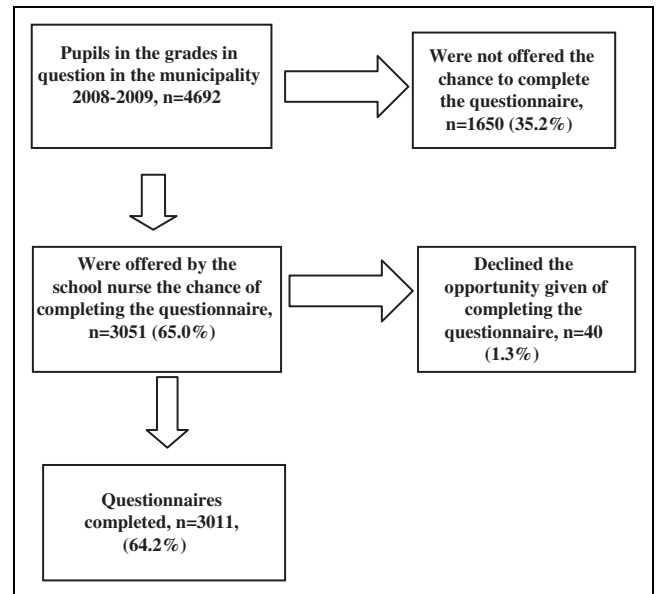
Pupils in the grades in question in the municipality 2008-2009, n=4692

Were not offered the chance to complete the questionnaire, n=1650 (35.2%)

Were offered by the school nurse the chance of completing the questionnaire, n=3051 (65.0%)

Declined the opportunity given of completing the questionnaire, n=40 (1.3%)

Questionnaires completed, n=3011, (64.2%)